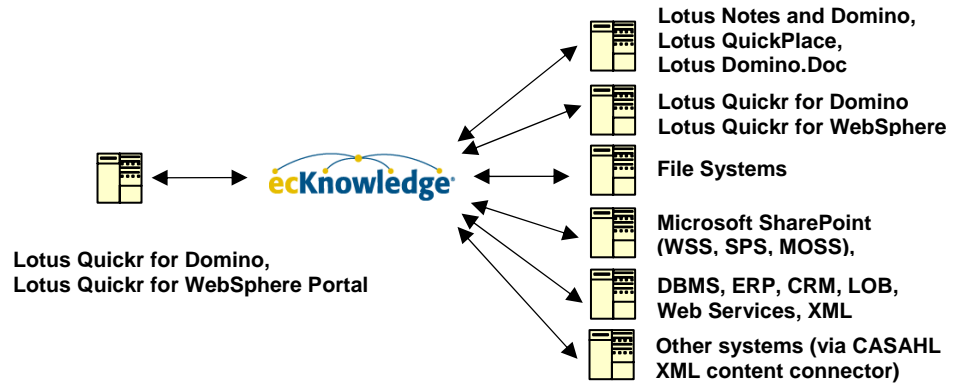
ecKnowledge

Lotus Quickr for Domino,
Lotus Quickr for WebSphere Portal

Lotus Notes and Domino,
Lotus QuickPlace,
Lotus Domino.Doc

Lotus Quickr for Domino
Lotus Quickr for WebSphere

File Systems

Microsoft SharePoint
(WSS, SPS, MOSS),

DBMS, ERP, CRM, LOB,
Web Services, XML

Other systems (via CASAHL
XML content connector)